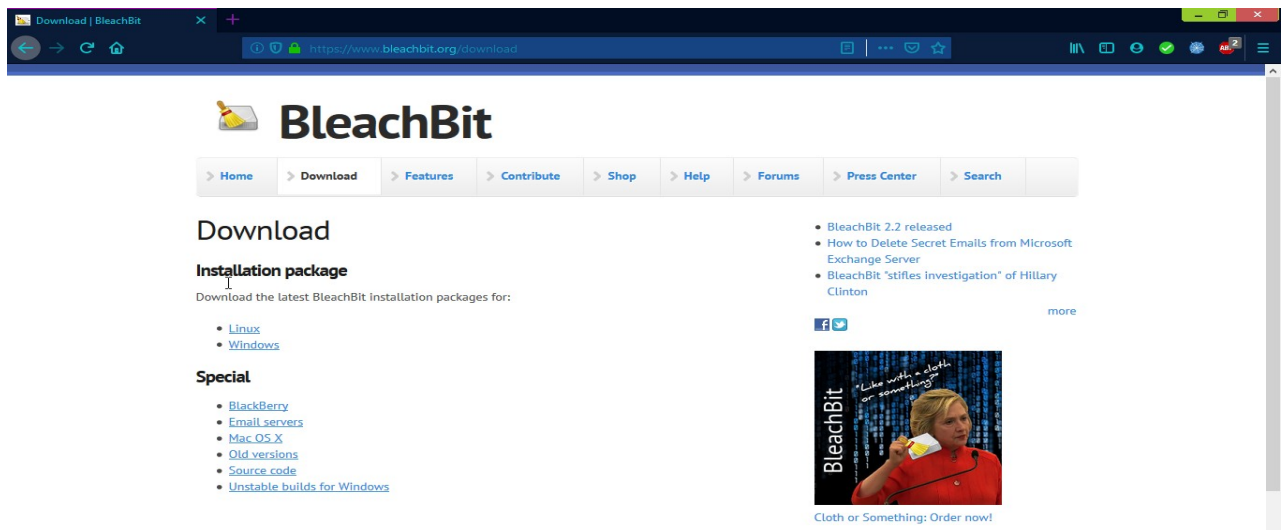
Download | BleachBit

https://www.bleachbit.org/download

BleachBit

Home | Download | Features | Contribute | Shop | Help | Forums | Press Center | Search

Download

Installation package

Download the latest BleachBit installation packages for:

- Linux
- Windows

Special

- BlackBerry
- Email servers
- Mac OS X
- Old versions
- Source code
- Unstable builds for Windows

- BleachBit 2.2 released
- How to Delete Secret Emails from Microsoft Exchange Server
- BleachBit "stifles investigation" of Hillary Clinton

more

"Like with a cloth or something?"

BleachBit

Cloth or Something: Order now!